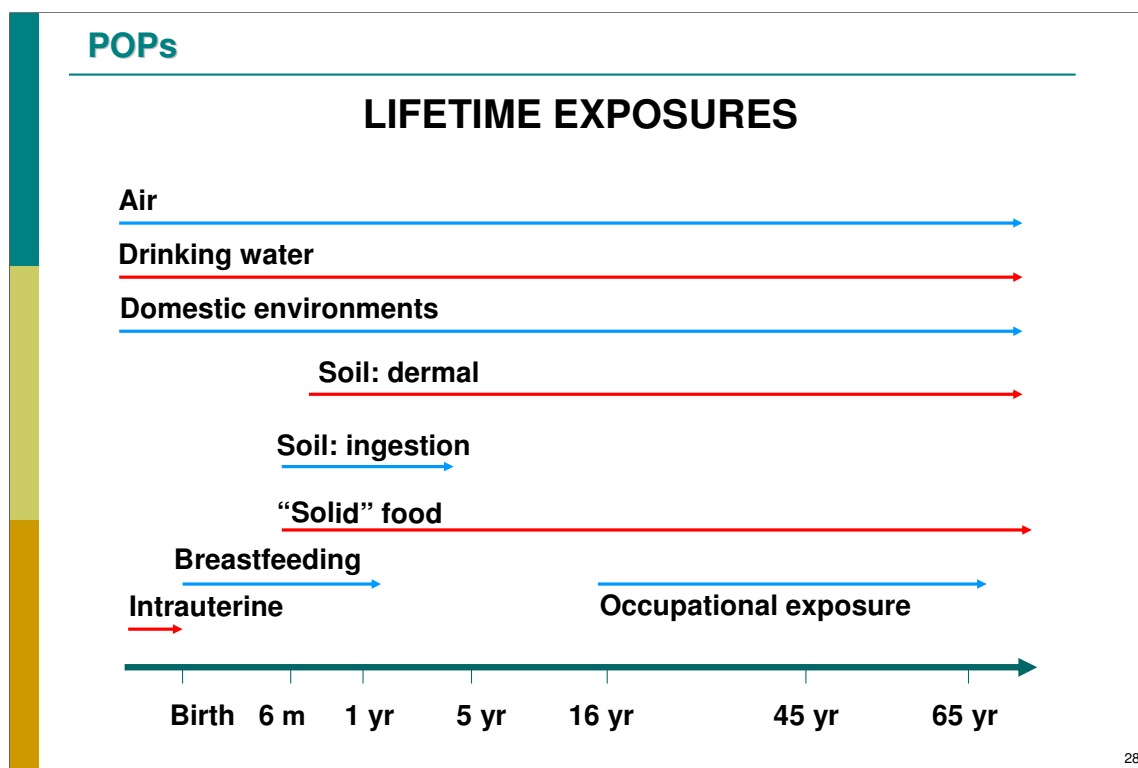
POPs

LIFETIME EXPOSURES

Air

Drinking water

Domestic environments

Soil: dermal

Soil: ingestion

“Solid” food

Breastfeeding

Intrauterine

Occupational exposure

Birth 6 m 1 yr 5 yr 16 yr 45 yr 65 yr

28